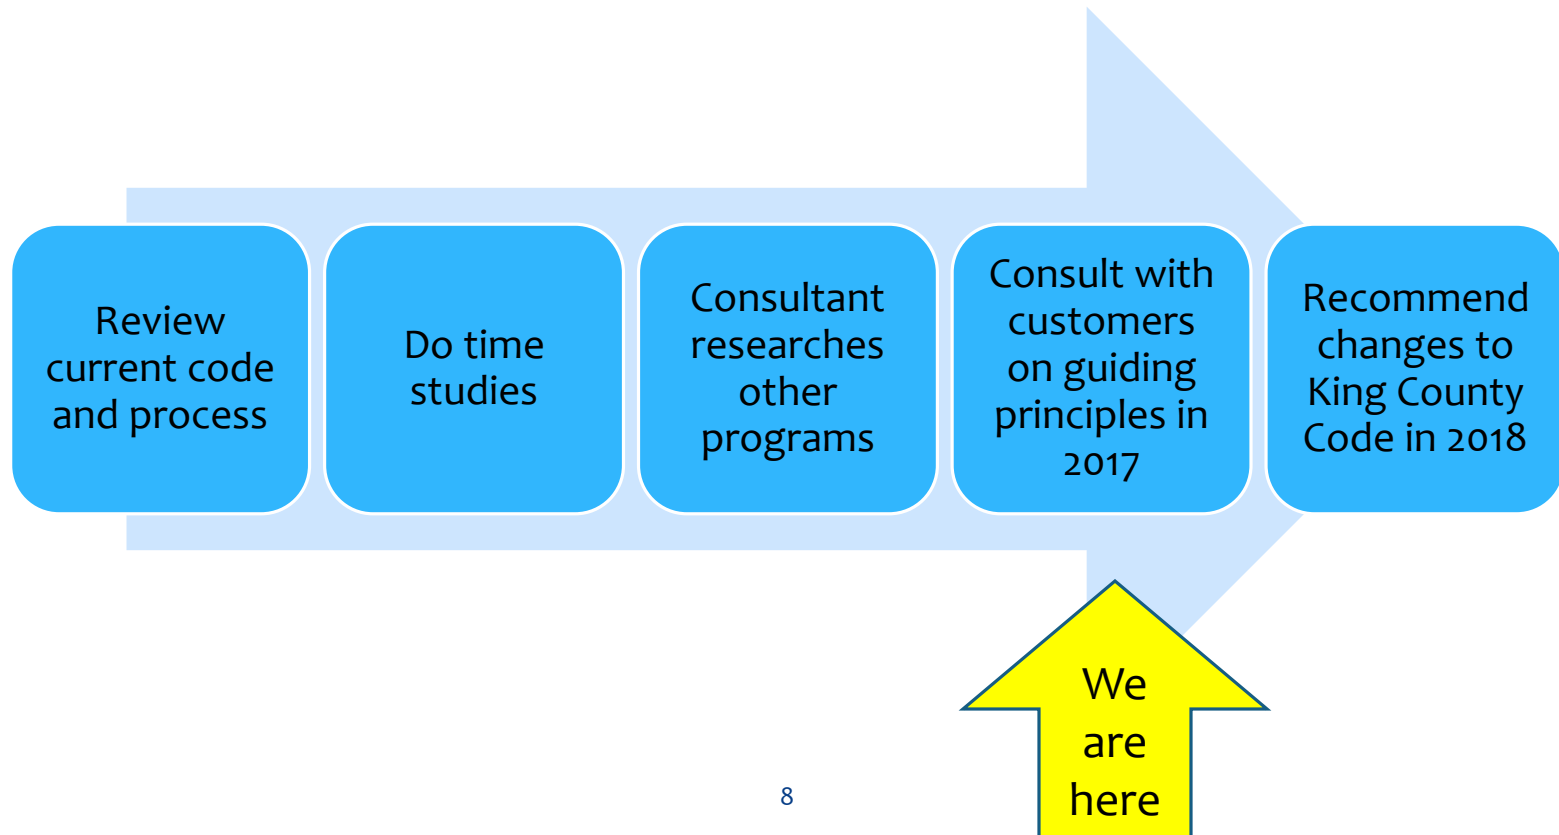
Review current code and process

Do time studies

Consultant researches other programs

Consult with customers on guiding principles in 2017

Recommend changes to King County Code in 2018

We are here

8